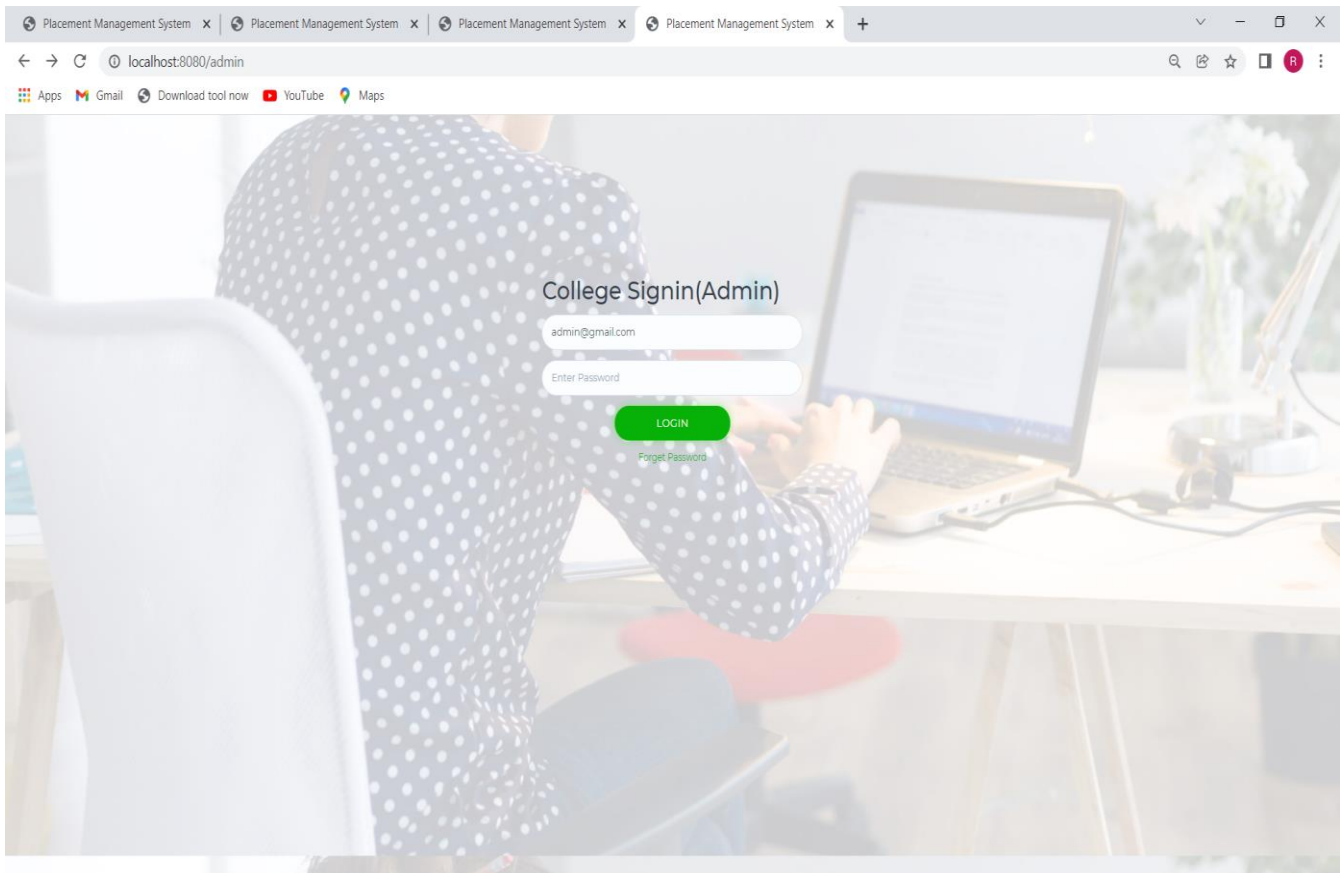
Placement Management System ×
Placement Management System ×
Placement Management System ×
Placement Management System ×
+

localhost:8080/admin

Apps Gmail Download tool now YouTube Maps

R

College Signin(Admin)

admin@gmail.com

Enter Password

LOGIN

Forget Password